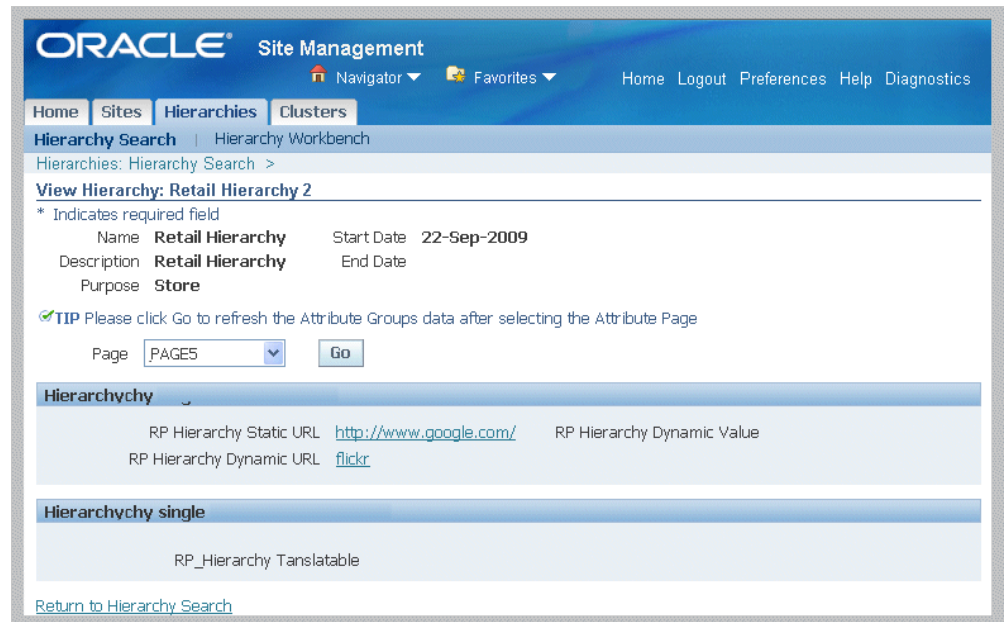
ORACLE Site Management

Navigator Favorites Home Logout Preferences Help Diagnostics

Home Sites Hierarchies Clusters

Hierarchy Search | Hierarchy Workbench

Hierarchies: Hierarchy Search >

View Hierarchy: Retail Hierarchy 2

* Indicates required field

Name Retail Hierarchy Start Date 22-Sep-2009

Description Retail Hierarchy End Date

Purpose Store

TIP Please click Go to refresh the Attribute Groups data after selecting the Attribute Page

Page PAGE5 Go

Hierarchychy

RP Hierarchy Static URL http://www.google.com/ RP Hierarchy Dynamic Value

RP Hierarchy Dynamic URL flickr

Hierarchychy single

RP_Hierarchy Tanslatable

Return to Hierarchy Search